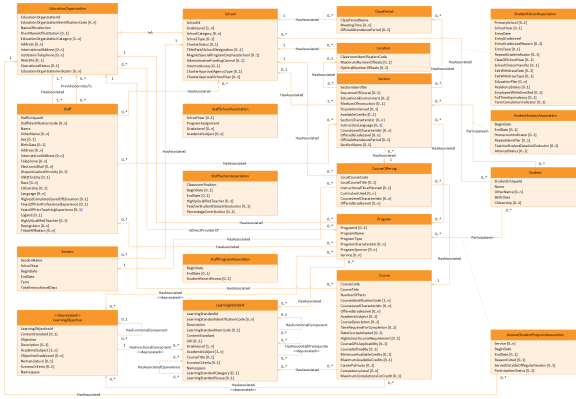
EducationOrganization
EducationOrganizationId
EducationOrganizationIdentificationCode [0..*]
NameOfInstitution
ShortNameOfInstitution [0..1]
EducationOrganizationCategory [1..*]
Address [0..*]
InternationalAddress [0..*]
InstitutionTelephone [0..*]
WebSite [0..1]
OperationalStatus [0..1]
EducationOrganizationIndicator [0..*]

School
SchoolId
GradeLevel [1..*]
SchoolCategory [0..*]
SchoolType [0..1]
CharterStatus [0..1]
TitleIPartASchoolDesignation [0..1]
MagnetSpecialProgramEmphasisSchool [0..1]
AdministrativeFundingControl [0..1]
InternetAccess [0..1]
CharterApprovalAgencyType [0..1]
CharterApprovalSchoolYear [0..1]

ClassPeriod
ClassPeriodName
MeetingTime [0..*]
OfficialAttendancePeriod [0..1]

Location
ClassroomIdentificationCode
MaximumNumberOfSeats [0..1]
OptimalNumberOfSeats [0..1]

Section
SectionIdentifier
SequenceOfCourse [0..1]
EducationalEnvironment [0..1]
MediumOfInstruction [0..1]
PopulationServed [0..1]
AvailableCredits [0..1]
SectionCharacteristic [0..*]
InstructionLanguage [0..1]
CourseLevelCharacteristic [0..*]
OfferedGradeLevel [0..*]
OfficialAttendancePeriod [0..1]
SectionName [0..1]

StudentSchoolAssociation
PrimarySchool [0..1]
EntryGradeLevel
EntryDate
EntryGradeLevel
EntryGradeLevelReason [0..1]
EntryType [0..1]
RepeatGradeIndicator [0..1]
ClassOfSchoolYear [0..1]
SchoolChoiceTransfer [0..1]
ExitWithdrawDate [0..1]
ExitWithdrawType [0..1]
EducationPlan [0..*]
ResidencyStatus [0..1]
EmployedWhileEnrolled [0..1]
FullTimeEquivalency [0..1]
TermCompletionIndicator [0..1]

StudentSectionAssociation
BeginDate
EndDate [0..1]
HomeroomIndicator [0..1]
RepeatIdentifier [0..1]
TeacherStudentDataLinkExclusion [0..1]
AttemptStatus [0..1]

Student
StudentUniqueId
Name
OtherName [0..*]
BirthData
Citizenship [0..1]

Staff
StaffUniqueId
StaffIdentificationCode [0..*]
Name
OtherName [0..*]
Sex [0..1]
BirthDate [0..1]
Address [0..*]
InternationalAddress [0..*]
Telephone [0..*]
ElectronicMail [0..*]
HispanicLatinoEthnicity [0..1]
OldEthnicity [0..1]
Race [0..*]
Citizenship [0..1]
Language [0..*]
HighestCompletedLevelOfEducation [0..1]
YearsOfPriorProfessionalExperience [0..1]
YearsOfPriorTeachingExperience [0..1]
Legend [0..1]
HighlyQualifiedTeacher [0..1]
ProgramAssociation [0..1]
TribalAffiliation [0..*]

StaffSchoolAssociation
SchoolYear [0..1]
ProgramAssignment
GradeLevel [0..*]
AcademicSubject [0..*]

StaffSectionAssociation
ClassroomPosition
BeginDate [0..1]
EndDate [0..1]
HighlyQualifiedTeacher [0..1]
TeacherStudentDataLinkExclusion [0..1]
PercentageContribution [0..1]

CourseOffering
LocalCourseCode
LocalCourseTitle [0..1]
InstructionalTimePlanned [0..1]
CurriculumUsed [0..*]
CourseLevelCharacteristic [0..*]
OfferedGradeLevel [0..*]

Program
ProgramId [0..1]
ProgramName
ProgramType
ProgramCharacteristic [0..*]
ProgramSponsor [0..1]
Service [0..*]

StaffProgramAssociation
BeginDate
EndDate [0..1]
StudentRecordAccess [0..1]

Session
SessionName
SchoolYear
BeginDate
EndDate
Term
TotalInstructionalDays

<<deprecated>>
LearningObjective
LearningObjectiveId
ContentStandard [0..1]
Objective
Description [0..1]
AcademicSubject [0..1]
ObjectiveGradeLevel [0..*]
Nomenclature [0..1]
SuccessCriteria [0..1]
Namespace

LearningStandard
LearningStandardId
LearningStandardIdentificationCode [0..*]
Description
LearningStandardItemCode [0..1]
ContentStandard
URI [0..1]
GradeLevel [0..1]
AcademicSubject [0..1]
CourseTitle [0..1]
SuccessCriteria [0..1]
Namespace
LearningStandardCategory [0..1]
LearningStandardScope [0..1]

Course
CourseCode
CourseTitle
NumberOfParts
CourseIdentificationCode [1..*]
CourseLevelCharacteristic [0..*]
OfferedGradeLevel [0..*]
AcademicSubject [0..1]
CourseDescription [0..1]
DateCourseAdopted [0..1]
TimeRequiredForCompletion [0..1]
StateCourseAdopted [0..1]
HighSchoolCourseRequirement [0..1]
CourseGPAApplicability [0..1]
CourseDefinedBy [0..1]
MinimumAvailableCredits [0..1]
MaximumAvailableCredits [0..1]
CareerPathway [0..1]
CompetencyLevel [0..*]
MaximumCompletionsForCredit [0..1]

GeneralStudentProgramAssociation
Service [0..*]
BeginDate
EndDate [0..1]
ReasonExited [0..1]
ServedOutsideOfRegularSession [0..1]
Participation [0..1]

HasAssociated
ProvidesServicesTo
HasAssociated
HasAssociated
HasAssociated
HasAssociated
HasAssociated
HasAssociated
HasAssociated
HasAssociated
HasAssociated
HasAssociated
HasAssociated
HasAssociated
IsPartOf
Participates
Participates
HasAssociated
Offers
<<deprecated>>
HasAssociated
<<deprecated>>
HasLearningComponent
HasAssociatedComponent
<<deprecated>>
HasAssociatedObjectives
HasAssociatedPrerequisite
<<deprecated>>
HasAssociatedComponent
HasAssociated
HasAssociated
0..*
0..*
0..*
0..*
0..*
0..*
0..*
0..*
0..*
0..*
0..*
1
1
1
1
1
1
1
1
1
1
0..1
0..1
0..1
1..*